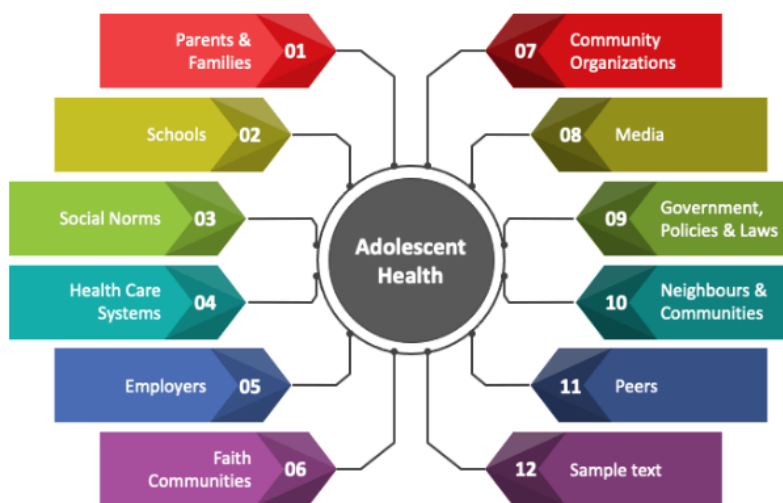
Parents & Families 01

Schools 02

Social Norms 03

Health Care Systems 04

Employers 05

Faith Communities 06

Adolescent Health

07 Community Organizations

08 Media

09 Government, Policies & Laws

10 Neighbours & Communities

11 Peers

12 Sample text